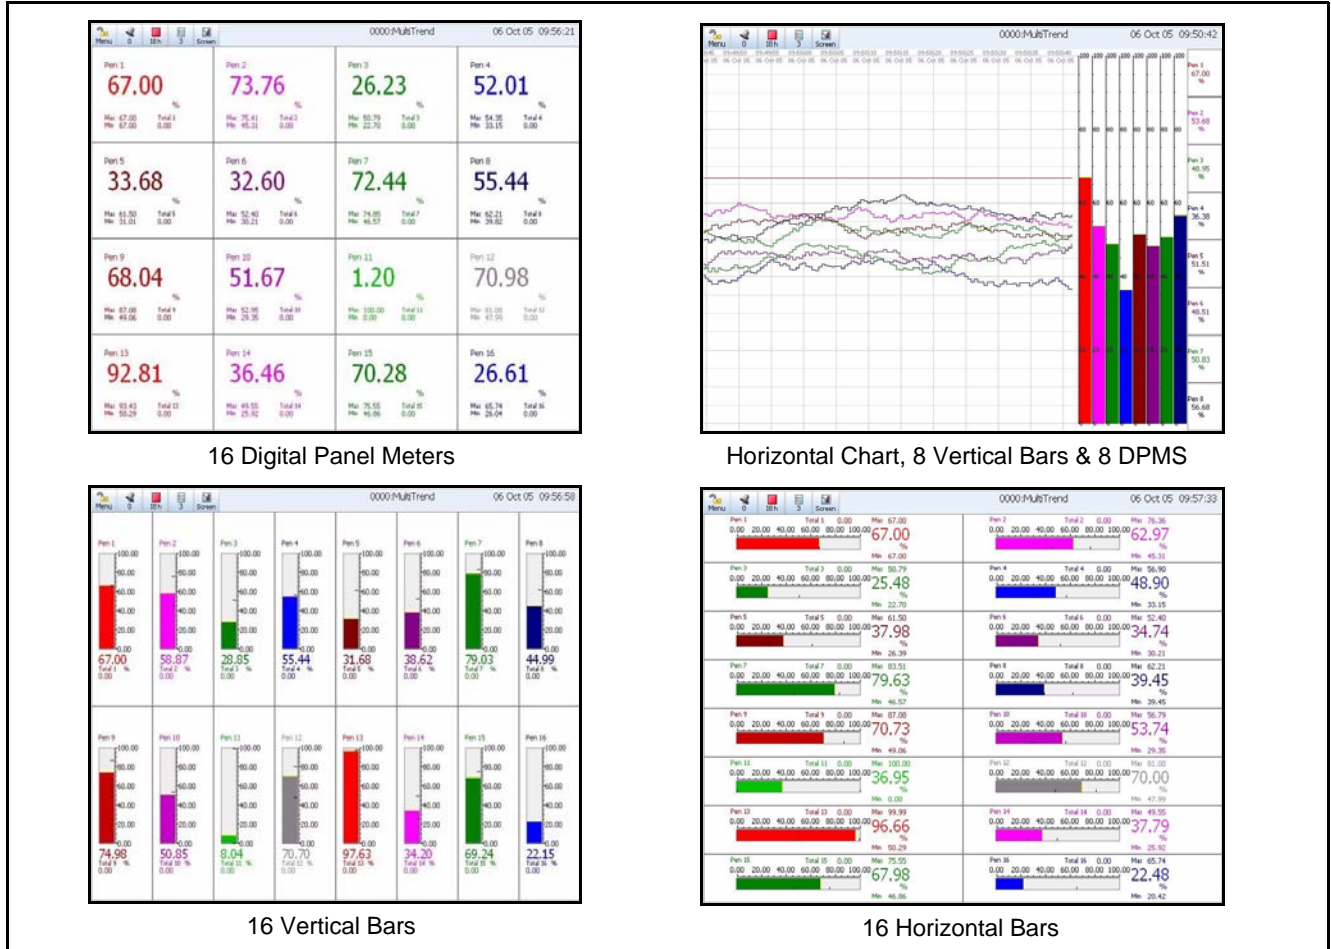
Menu 0 10h 3 Screen 0000:MultiTrend 06 Oct 05 09:56:21

Pen 1 67.00 % Max 67.00 Min 67.00 Total 1 0.00
Pen 2 73.76 % Max 75.41 Min 45.31 Total 2 0.00
Pen 3 26.23 % Max 50.79 Min 22.70 Total 3 0.00
Pen 4 52.01 % Max 54.35 Min 33.15 Total 4 0.00
Pen 5 33.68 % Max 61.50 Min 31.01 Total 5 0.00
Pen 6 32.60 % Max 52.40 Min 30.21 Total 6 0.00
Pen 7 72.44 % Max 74.05 Min 46.57 Total 7 0.00
Pen 8 55.44 % Max 62.21 Min 39.82 Total 8 0.00
Pen 9 68.04 % Max 87.08 Min 49.06 Total 9 0.00
Pen 10 51.67 % Max 52.95 Min 29.35 Total 10 0.00
Pen 11 1.20 % Max 100.00 Min 0.00 Total 11 0.00
Pen 12 70.98 % Max 81.08 Min 47.99 Total 12 0.00
Pen 13 92.81 % Max 93.43 Min 50.29 Total 13 0.00
Pen 14 36.46 % Max 49.55 Min 25.92 Total 14 0.00
Pen 15 70.28 % Max 75.55 Min 46.86 Total 15 0.00
Pen 16 26.61 % Max 65.74 Min 26.04 Total 16 0.00

16 Digital Panel Meters

Menu 0 10h 3 Screen 0000:MultiTrend 06 Oct 05 09:50:42

Pen 1 67.00 %
Pen 2 53.68 %
Pen 3 40.95 %
Pen 4 36.38 %
Pen 5 51.51 %
Pen 6 48.51 %
Pen 7 50.83 %
Pen 8 56.68 %

Horizontal Chart, 8 Vertical Bars & 8 DPMS

Menu 0 10h 3 Screen 0000:MultiTrend 06 Oct 05 09:56:58

Pen 1 67.00
Pen 2 58.87
Pen 3 28.85
Pen 4 55.44
Pen 5 31.68
Pen 6 38.62
Pen 7 79.03
Pen 8 44.99
Pen 9 74.98
Pen 10 50.85
Pen 11 8.04
Pen 12 70.70
Pen 13 97.63
Pen 14 34.20
Pen 15 69.24
Pen 16 22.15

16 Vertical Bars

Menu 0 10h 3 Screen 0000:MultiTrend 06 Oct 05 09:57:33

Pen 1 67.00 % Max 67.00 Min 67.00
Pen 2 62.97 % Max 76.36 Min 45.31
Pen 3 25.48 % Max 50.79 Min 22.70
Pen 4 48.90 % Max 56.90 Min 33.15
Pen 5 37.98 % Max 61.50 Min 26.39
Pen 6 34.74 % Max 52.40 Min 30.21
Pen 7 79.63 % Max 83.51 Min 46.57
Pen 8 39.45 % Max 62.21 Min 39.45
Pen 9 70.73 % Max 87.08 Min 49.06
Pen 10 53.74 % Max 56.79 Min 29.35
Pen 11 36.95 % Max 100.00 Min 0.00
Pen 12 70.00 % Max 81.08 Min 47.99
Pen 13 96.66 % Max 99.99 Min 50.29
Pen 14 37.79 % Max 49.55 Min 25.92
Pen 15 67.98 % Max 75.55 Min 46.86
Pen 16 22.48 % Max 65.74 Min 20.42

0.00 20.00 40.00 60.00 80.00 100.00

16 Horizontal Bars